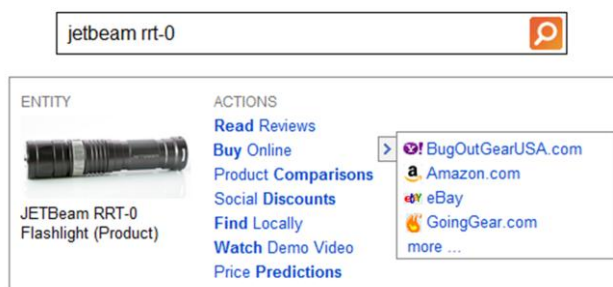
jetbeam rrt-0

ENTITY

JETBeam RRT-0 Flashlight (Product)

ACTIONS

Read Reviews
Buy Online
Product Comparisons
Social Discounts
Find Locally
Watch Demo Video
Price Predictions

BugOutGearUSA.com
Amazon.com
eBay
GoingGear.com
more ...